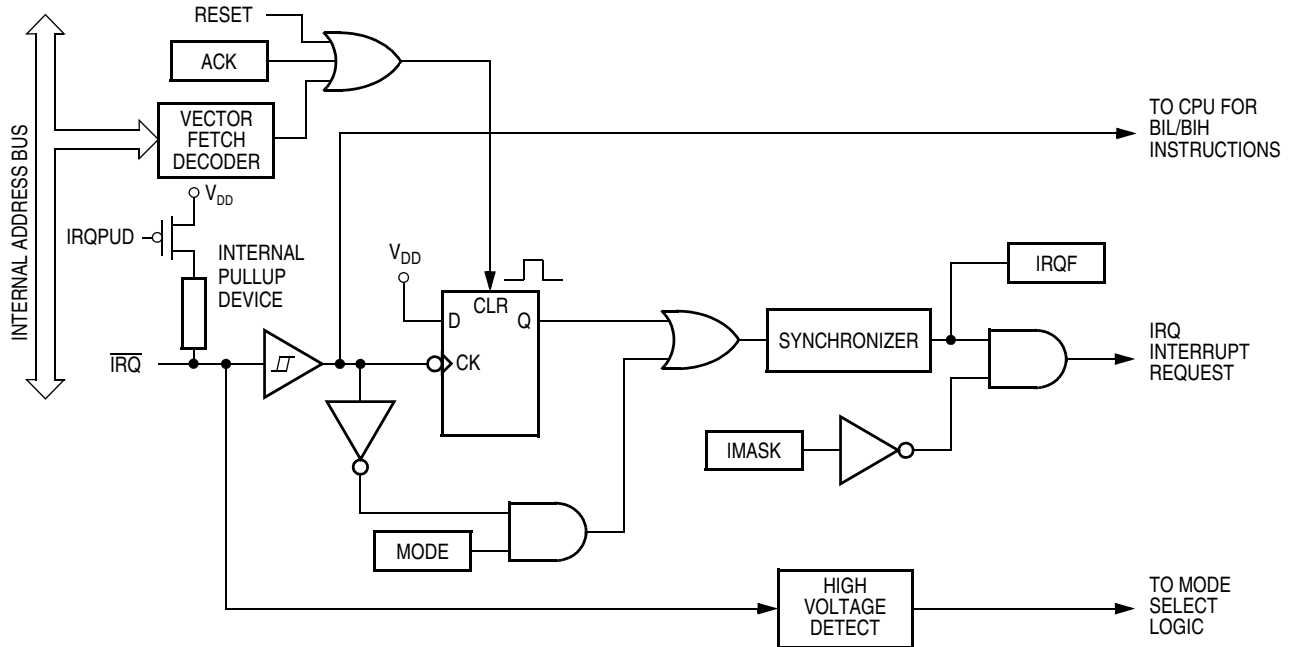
INTERNAL ADDRESS BUS

RESET

ACK

VECTOR FETCH DECODER

TO CPU FOR BIL/BIH INSTRUCTIONS

$V_{DD}$

IRQPUD

INTERNAL PULLUP DEVICE

$V_{DD}$

CLR

D

Q

CK

IRQF

SYNCHRONIZER

IRQ INTERRUPT REQUEST

$\overline{IRQ}$

IMASK

MODE

HIGH VOLTAGE DETECT

TO MODE SELECT LOGIC